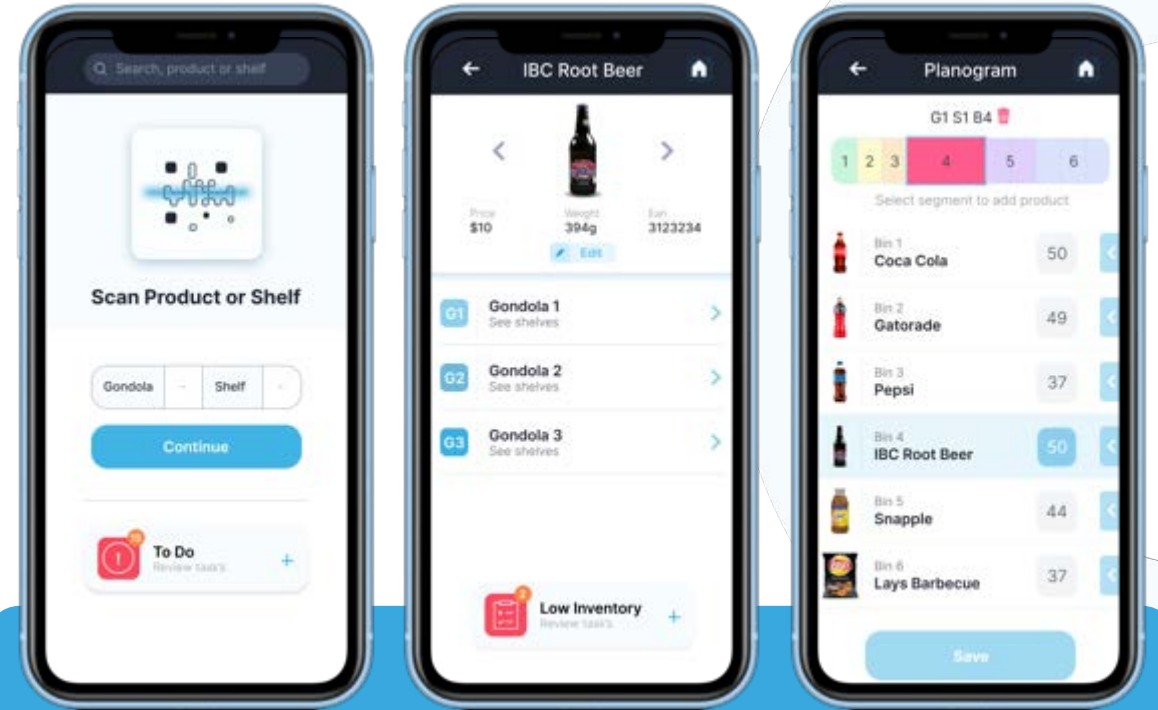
Search product or shelf

Scan Product or Shelf

Gondola - Shelf -

Continue

10
To Do
Review tasks

+

IBC Root Beer

Price
$10

Weight
394g

Ean
3123234

Edit

G1 Gondola 1
See shelves

G2 Gondola 2
See shelves

G3 Gondola 3
See shelves

2
Low Inventory
Review tasks

+

Planogram

G1 S1 B4

1 2 3 4 5 6

Select segment to add product

Bin 1
Coca Cola
50

Bin 2
Gatorade
49

Bin 3
Pepsi
37

Bin 4
IBC Root Beer
50

Bin 5
Snapple
44

Bin 6
Lays Barbecue
37

Save